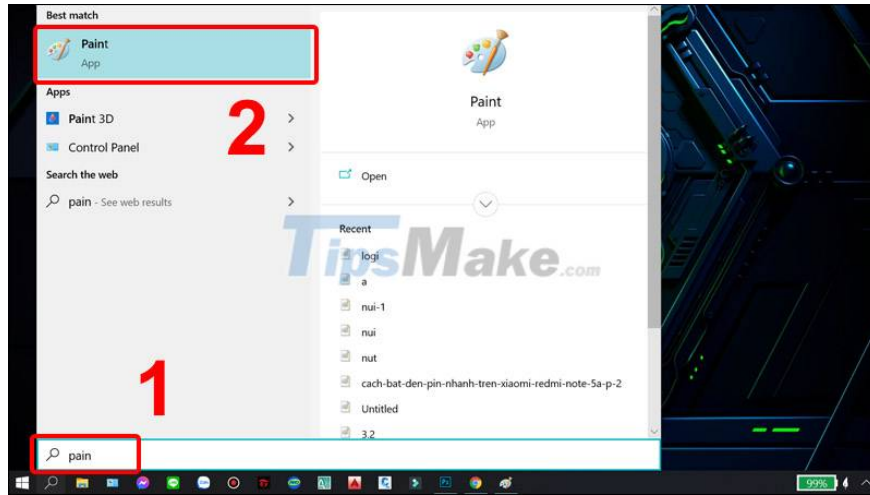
Best match

Paint
App

Apps

Paint 3D

Control Panel

Search the web

pain - See web results

2

Paint
App

Open

Recent

logi

a

nui-1

nui

nut

cach-bat-den-pin-nhanh-tren-xiaomi-redmi-note-5a-p-2

Untitled

3.2

TipsMake.com

1

pain

99%